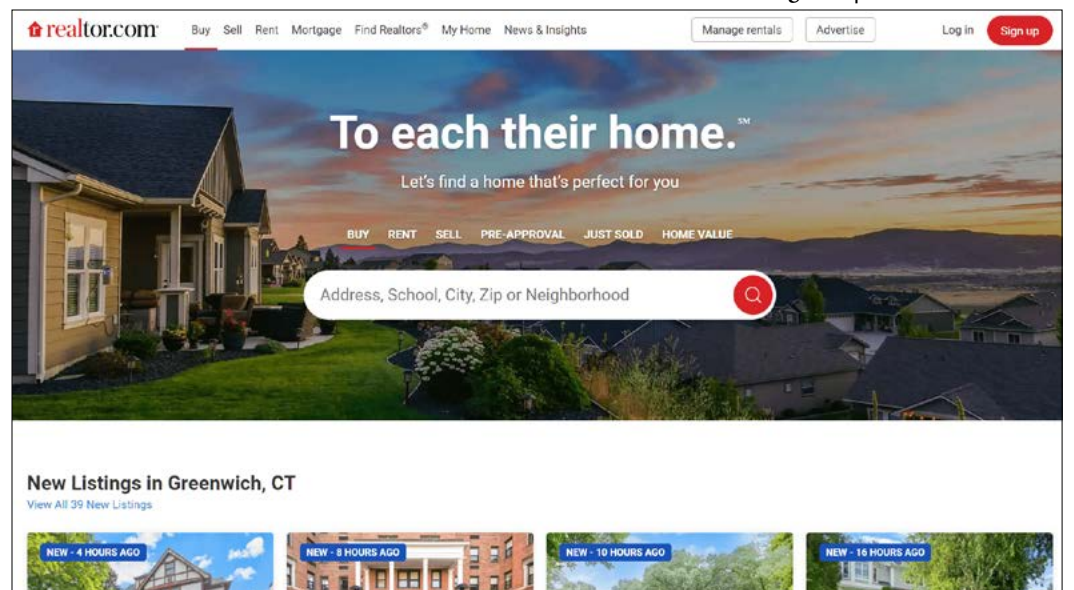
realtor.com Buy Sell Rent Mortgage Find Realtors® My Home News & Insights Manage rentals Advertise Log in Sign up

To each their home.℠

Let's find a home that's perfect for you

BUY RENT SELL PRE-APPROVAL JUST SOLD HOME VALUE

Address, School, City, Zip or Neighborhood

New Listings in Greenwich, CT

View All 39 New Listings

NEW - 4 HOURS AGO

NEW - 8 HOURS AGO

NEW - 10 HOURS AGO

NEW - 16 HOURS AGO